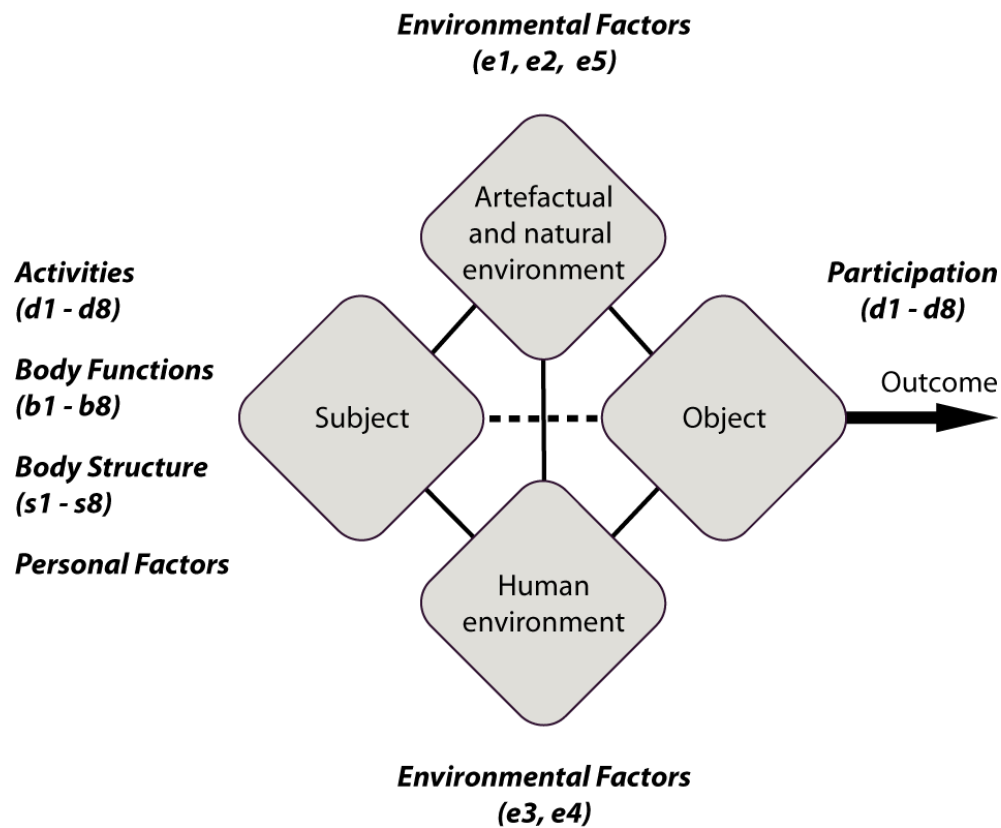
Environmental Factors
(e1, e2, e5)

Artefactual and natural environment

Activities
(d1 - d8)

Body Functions
(b1 - b8)

Body Structure
(s1 - s8)

Personal Factors

Subject

Object

Participation
(d1 - d8)

Outcome

Human environment

Environmental Factors
(e3, e4)